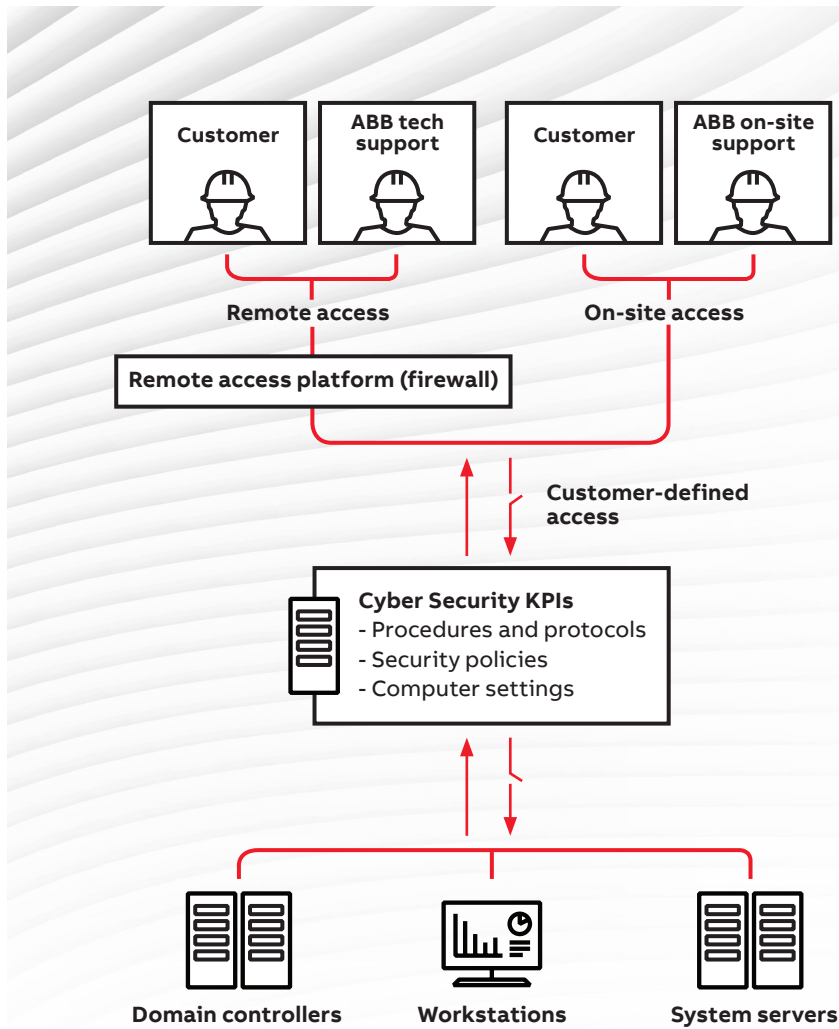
Customer

ABB tech support

Customer

ABB on-site support

Remote access

On-site access

Remote access platform (firewall)

Customer-defined access

Cyber Security KPIs
- Procedures and protocols
- Security policies
- Computer settings

Domain controllers

Workstations

System servers